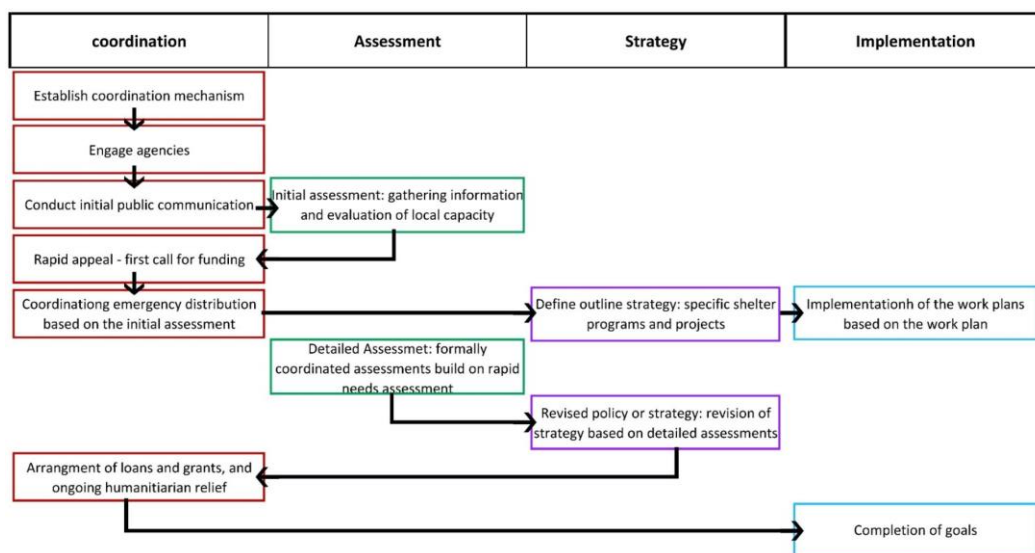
| coordination | Assessment | Strategy | Implementation |
|---|---|---|---|

Establish coordination mechanism

Engage agencies

Conduct initial public communication

Initial assessment: gathering information and evaluation of local capacity

Rapid appeal - first call for funding

Coordinationg emergency distribution based on the initial assessment

Define outline strategy: specific shelter programs and projects

Implementationh of the work plans based on the work plan

Detailed Assessmet: formally coordinated assessments build on rapid needs assessment

Revised policy or strategy: revision of strategy based on detailed assessments

Arrangment of loans and grants, and ongoing humanitiarian relief

Completion of goals